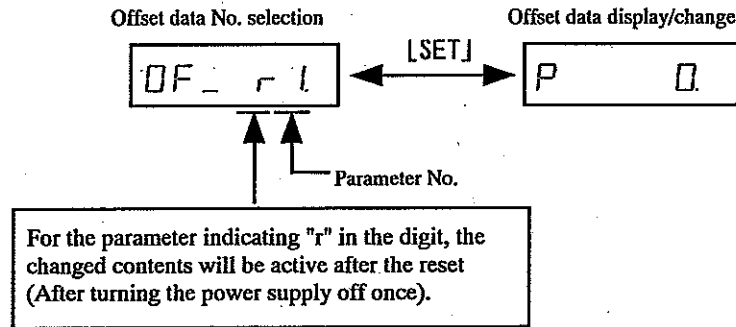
Offset data No. selection

Offset data display/change

[SET]

OF_ r 1.

P 0.

Parameter No.

For the parameter indicating "r" in the digit, the changed contents will be active after the reset (After turning the power supply off once).